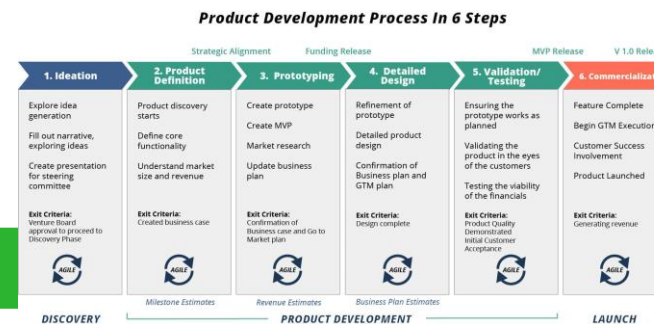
Product Development Process In 6 Steps

Strategic Alignment

Funding Release

MVP Release

V 1.0 Release

1. Ideation

Explore idea generation

Fill out narrative, exploring ideas

Create presentation for steering committee

Exit Criteria:
Venture Board approval to proceed to Discovery Phase

AGILE

2. Product Definition

Product discovery starts

Define core functionality

Understand market size and revenue

Exit Criteria:
Created business case

AGILE

3. Prototyping

Create prototype

Create MVP

Market research

Update business plan

Exit Criteria:
Confirmation of Business case and Go to Market plan

AGILE

4. Detailed Design

Refinement of prototype

Detailed product design

Confirmation of Business plan and GTM plan

Exit Criteria:
Design complete

AGILE

5. Validation/ Testing

Ensuring the prototype works as planned

Validating the product in the eyes of the customers

Testing the viability of the financials

Exit Criteria:
Product Quality Demonstrated
Initial Customer Acceptance

AGILE

6. Commercializ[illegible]

Feature Complete

Begin GTM Executio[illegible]

Customer Success Involvement

Product Launched

Exit Criteria:
Generating revenue

AGILE

Milestone Estimates

Revenue Estimates

Business Plan Estimates

DISCOVERY

PRODUCT DEVELOPMENT

LAUNCH